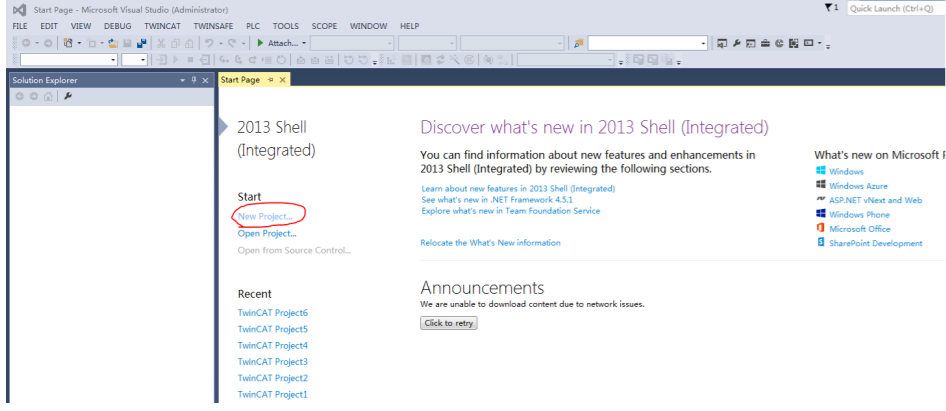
Start Page - Microsoft Visual Studio (Administrator)

Quick Launch (Ctrl+Q)

FILE EDIT VIEW DEBUG TWINCAT TWINSAFE PLC TOOLS SCOPE WINDOW HELP

Attach...

Solution Explorer

Start Page

2013 Shell (Integrated)

Start

New Project...

Open Project...

Open from Source Control...

Recent

TwinCAT Project6

TwinCAT Project5

TwinCAT Project4

TwinCAT Project3

TwinCAT Project2

TwinCAT Project1

Discover what's new in 2013 Shell (Integrated)

You can find information about new features and enhancements in 2013 Shell (Integrated) by reviewing the following sections.

Learn about new features in 2013 Shell (Integrated)

See what's new in .NET Framework 4.5.1

Explore what's new in Team Foundation Service

Relocate the What's New information

What's new on Microsoft P

Windows

Windows Azure

ASP.NET vNext and Web

Windows Phone

Microsoft Office

SharePoint Development

Announcements

We are unable to download content due to network issues.

Click to retry